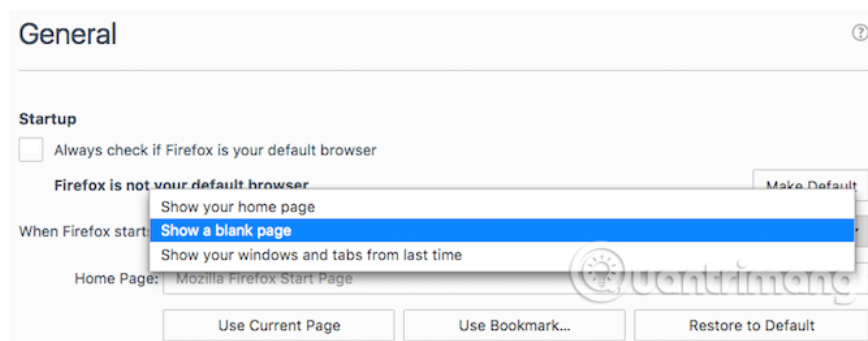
General

?

Startup

Always check if Firefox is your default browser

Firefox is not your default browser

Make Default

When Firefox start

Show your home page
Show a blank page
Show your windows and tabs from last time

Home Page: Mozilla Firefox Start Page

Use Current Page | Use Bookmark... | Restore to Default

Quantrimang